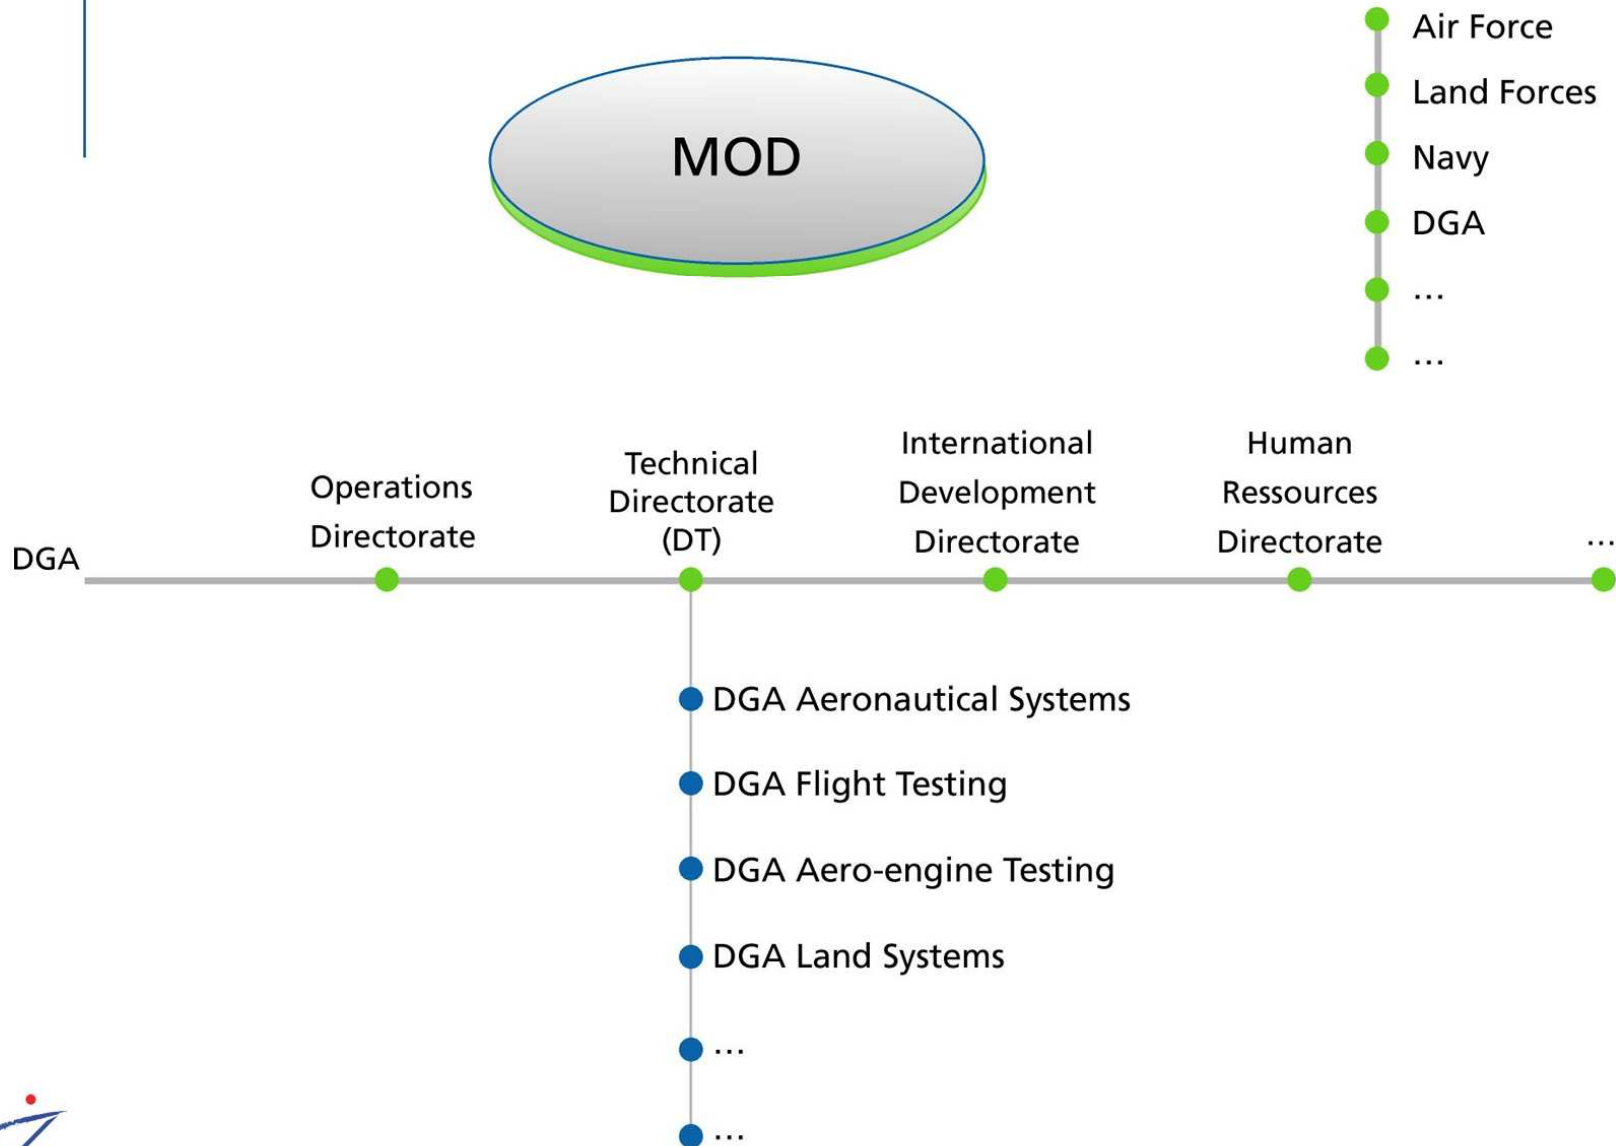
MOD

Air Force
Land Forces
Navy
DGA
...
...

DGA

Operations Directorate

Technical Directorate (DT)

International Development Directorate

Human Ressources Directorate

...

DGA Aeronautical Systems
DGA Flight Testing
DGA Aero-engine Testing
DGA Land Systems
...
...